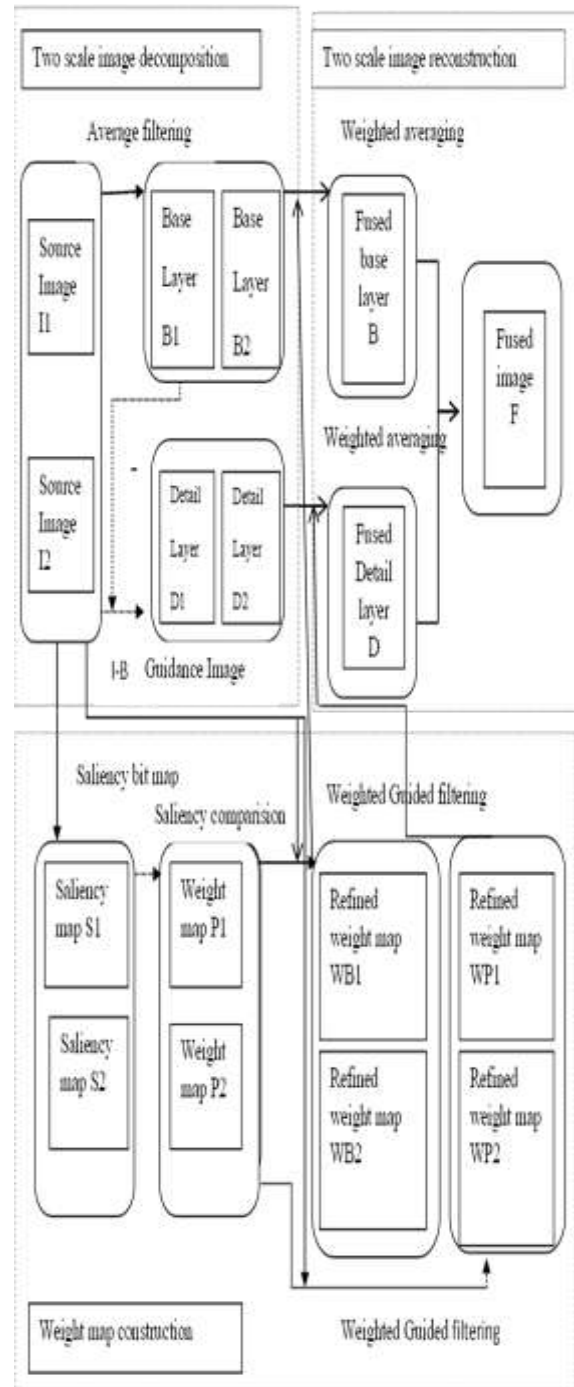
Two scale image decomposition

Two scale image reconstruction

Average filtering

Weighted averaging

Source Image I1

Base Layer B1

Base Layer B2

Fused base layer B

Fused image F

Weighted averaging

Source Image I2

Detail Layer D1

Detail Layer D2

Fused Detail layer D

I-B Guidance Image

Saliency bit map

Weighted Guided filtering

Saliency comparision

Saliency map S1

Weight map P1

Refined weight map WB1

Refined weight map WP1

Saliency map S2

Weight map P2

Refined weight map WB2

Refined weight map WP2

Weight map construction

Weighted Guided filtering